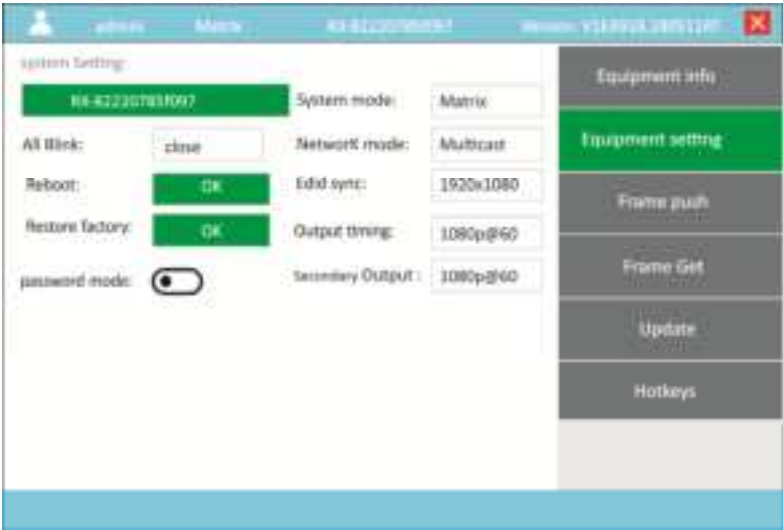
admin Matrix RX-82220785f097 Version: V1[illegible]

system Setting:

RX-82220785f097

All Blink: close

Reboot: OK

Restore factory: OK

password mode:

System mode: Matrix

Network mode: Multicast

Edid sync: 1920x1080

Output timing: 1080p@60

Secondary Output : 1080p@60

Equipment info

Equipment setting

Frame push

Frame Get

Update

Hotkeys